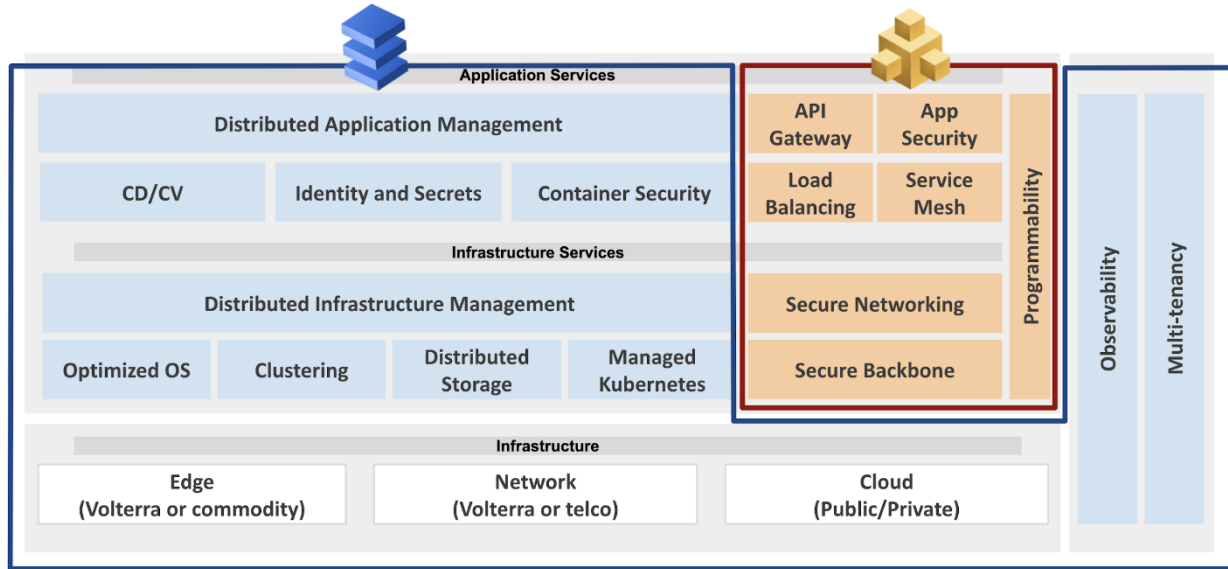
Application Services

Distributed Application Management

CD/CV

Identity and Secrets

Container Security

API Gateway

App Security

Load Balancing

Service Mesh

Programmability

Infrastructure Services

Distributed Infrastructure Management

Secure Networking

Optimized OS

Clustering

Distributed Storage

Managed Kubernetes

Secure Backbone

Observability

Multi-tenancy

Infrastructure

Edge (Volterra or commodity)

Network (Volterra or telco)

Cloud (Public/Private)